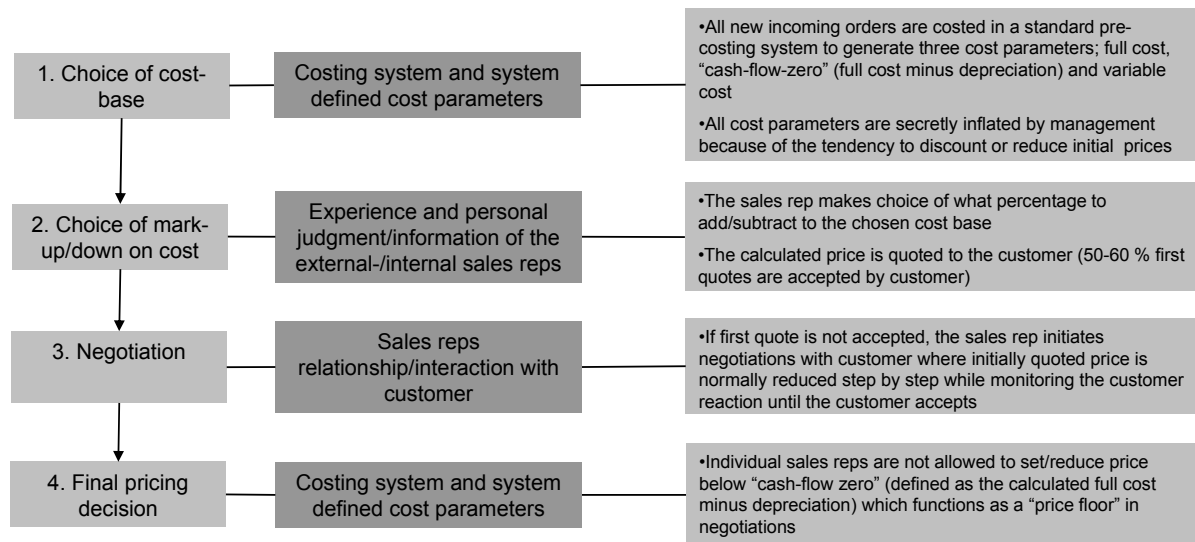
1. Choice of cost-base

Costing system and system defined cost parameters

•All new incoming orders are costed in a standard pre-costing system to generate three cost parameters; full cost, "cash-flow-zero" (full cost minus depreciation) and variable cost

•All cost parameters are secretly inflated by management because of the tendency to discount or reduce initial prices

2. Choice of mark-up/down on cost

Experience and personal judgment/information of the external-/internal sales reps

•The sales rep makes choice of what percentage to add/subtract to the chosen cost base

•The calculated price is quoted to the customer (50-60 % first quotes are accepted by customer)

3. Negotiation

Sales reps relationship/interaction with customer

•If first quote is not accepted, the sales rep initiates negotiations with customer where initially quoted price is normally reduced step by step while monitoring the customer reaction until the customer accepts

4. Final pricing decision

Costing system and system defined cost parameters

•Individual sales reps are not allowed to set/reduce price below "cash-flow zero" (defined as the calculated full cost minus depreciation) which functions as a "price floor" in negotiations